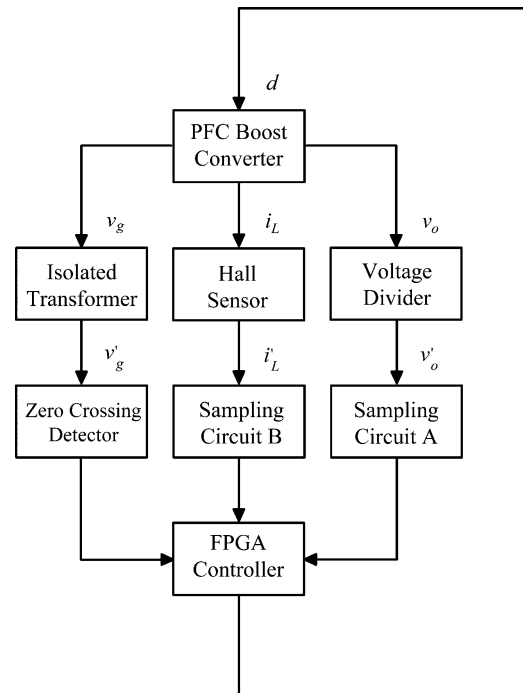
$d$

PFC Boost Converter

$v_g$

$i_L$

$v_o$

Isolated Transformer

Hall Sensor

Voltage Divider

$v'_g$

$i'_L$

$v'_o$

Zero Crossing Detector

Sampling Circuit B

Sampling Circuit A

FPGA Controller